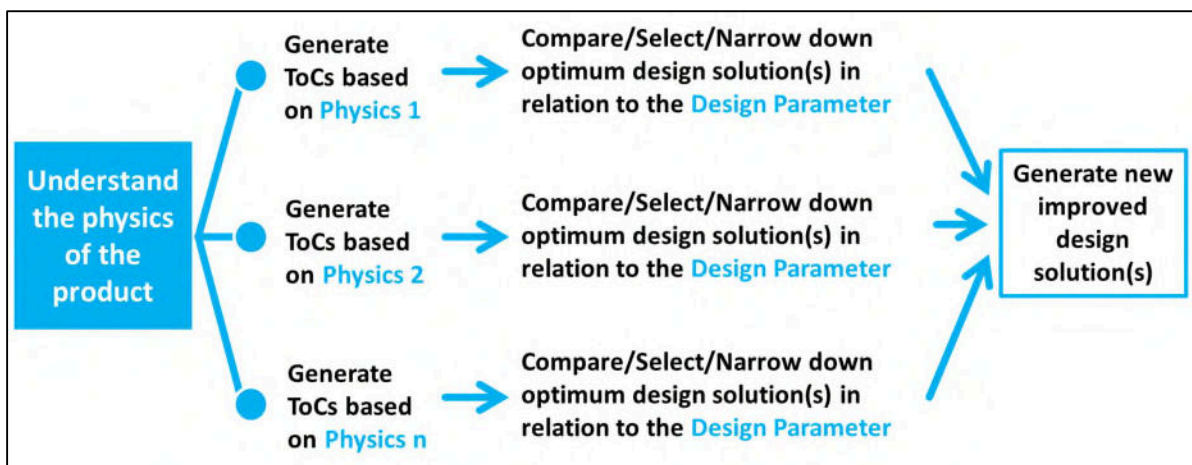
Understand the physics of the product

Generate ToCs based on Physics 1

Compare/Select/Narrow down optimum design solution(s) in relation to the Design Parameter

Generate ToCs based on Physics 2

Compare/Select/Narrow down optimum design solution(s) in relation to the Design Parameter

Generate ToCs based on Physics n

Compare/Select/Narrow down optimum design solution(s) in relation to the Design Parameter

Generate new improved design solution(s)